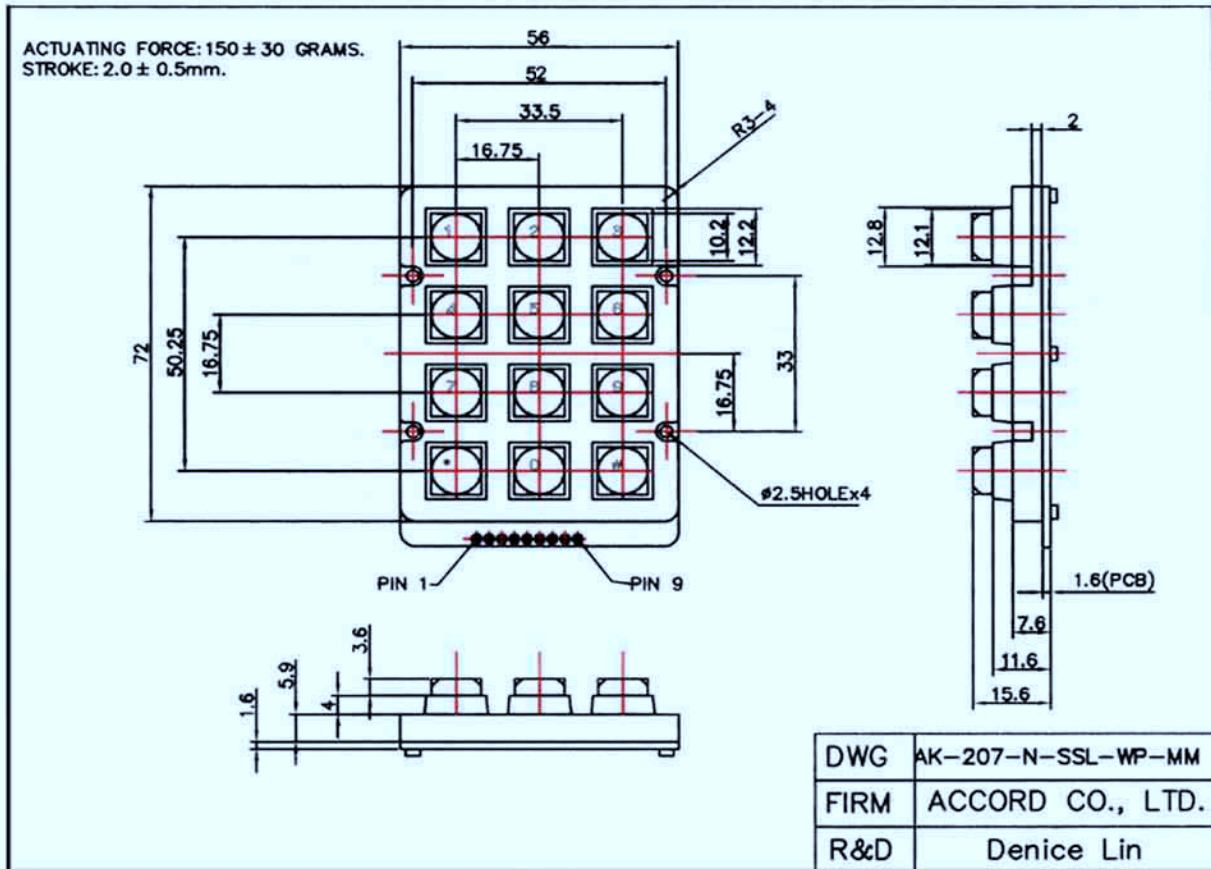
ACTUATING FORCE: $150 \pm 30$ GRAMS.
STROKE: $2.0 \pm 0.5$mm.

56
52
33.5
16.75
R3-4
10.2
12.2
72
50.25
16.75
33
16.75
1
2
3
4
5
6
7
8
9
*
0
#
ø2.5HOLEx4
PIN 1
PIN 9

2
12.8
12.1
1.6(PCB)
7.6
11.6
15.6

3.6
5.9
4
1.6

| DWG | AK-207-N-SSL-WP-MM |
|---|---|
| FIRM | ACCORD CO., LTD. |
| R&D | Denice Lin |